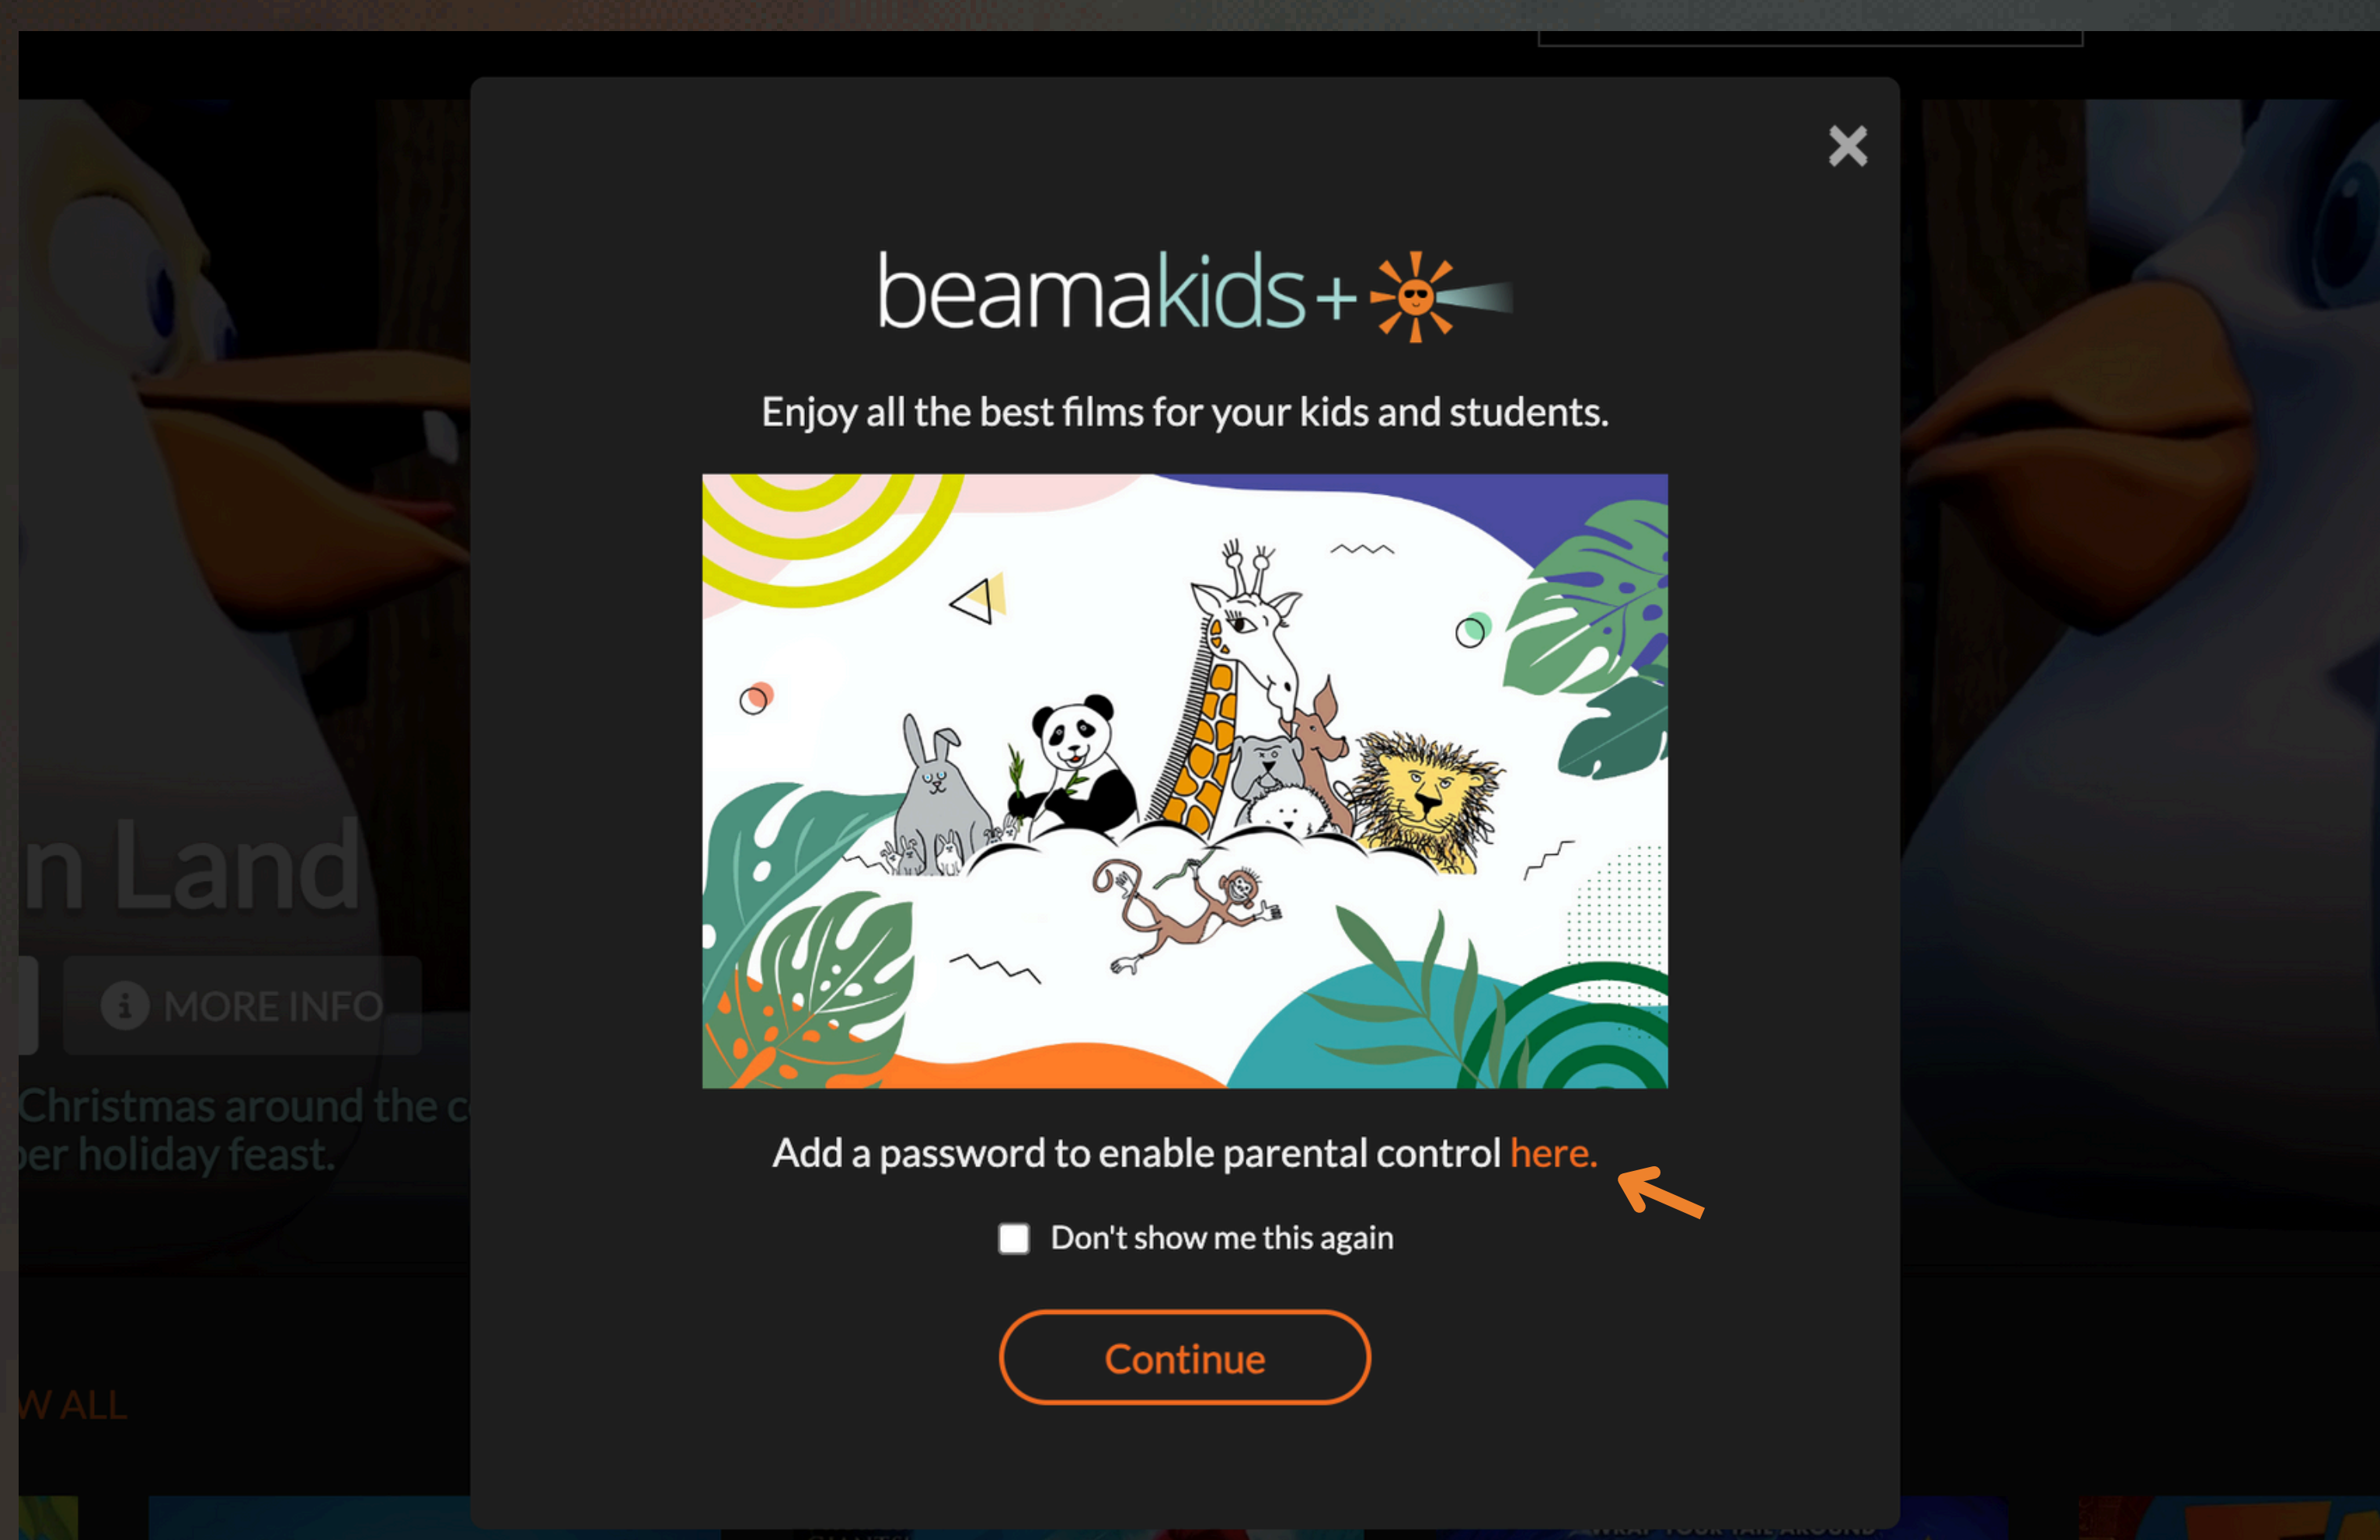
n Land

MORE INFO

Christmas around the c
per holiday feast.

W ALL

beamakids+

Enjoy all the best films for your kids and students.

Add a password to enable parental control here.

Don't show me this again

Continue